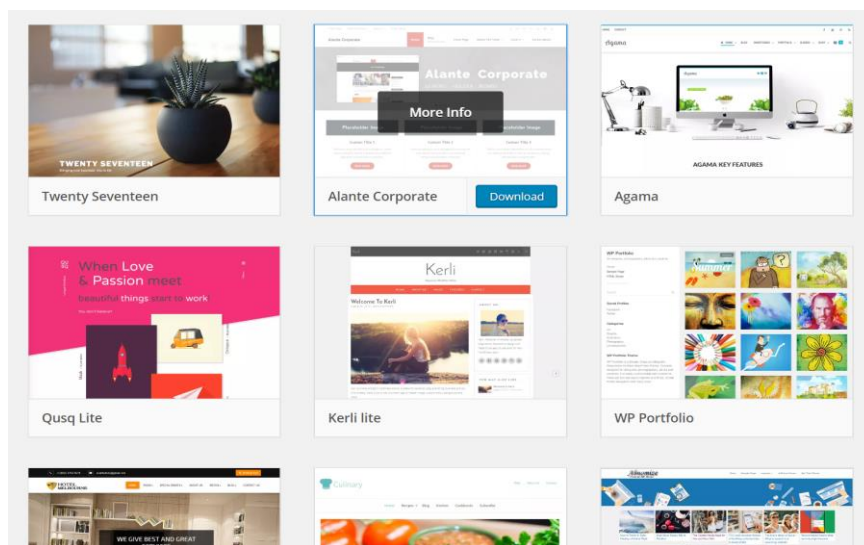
TWENTY SEVENTEEN

Twenty Seventeen

Alante Corporate

More Info

Alante Corporate

Download

Agama

AGAMA KEY FEATURES

Agama

When Love & Passion meet beautiful things start to work

Qusq Lite

Kerli

Welcome To Kerli

Kerli lite

WP Portfolio

WP Portfolio

WE GIVE BEST AND GREAT

Culinary